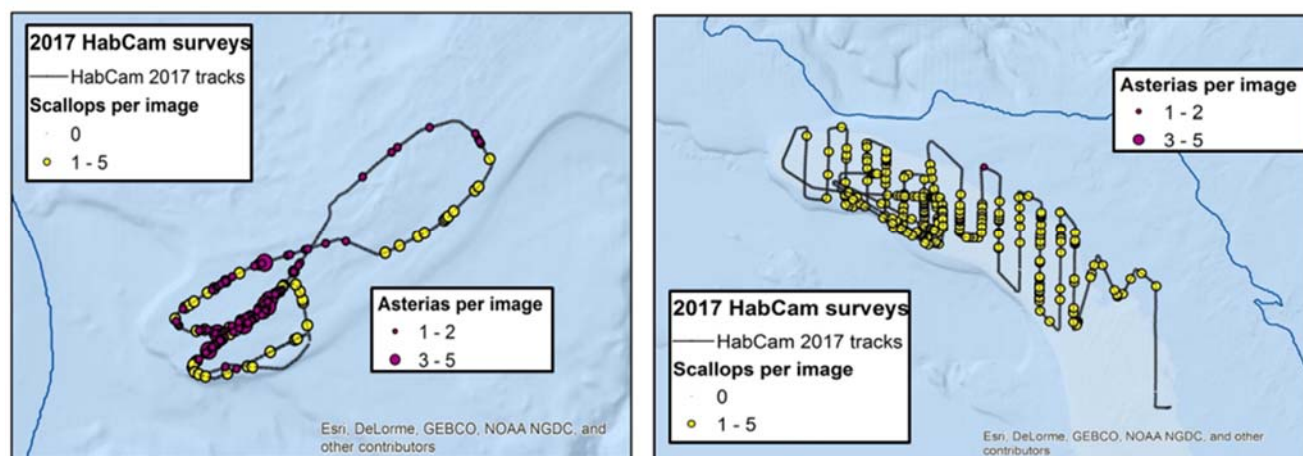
2017 HabCam surveys
HabCam 2017 tracks
Scallops per image
0
1 - 5

Asterias per image
1 - 2
3 - 5

Esri, DeLorme, GEBCO, NOAA NGDC, and other contributors

Asterias per image
1 - 2
3 - 5

2017 HabCam surveys
HabCam 2017 tracks
Scallops per image
0
1 - 5

Esri, DeLorme, GEBCO, NOAA NGDC, and other contributors